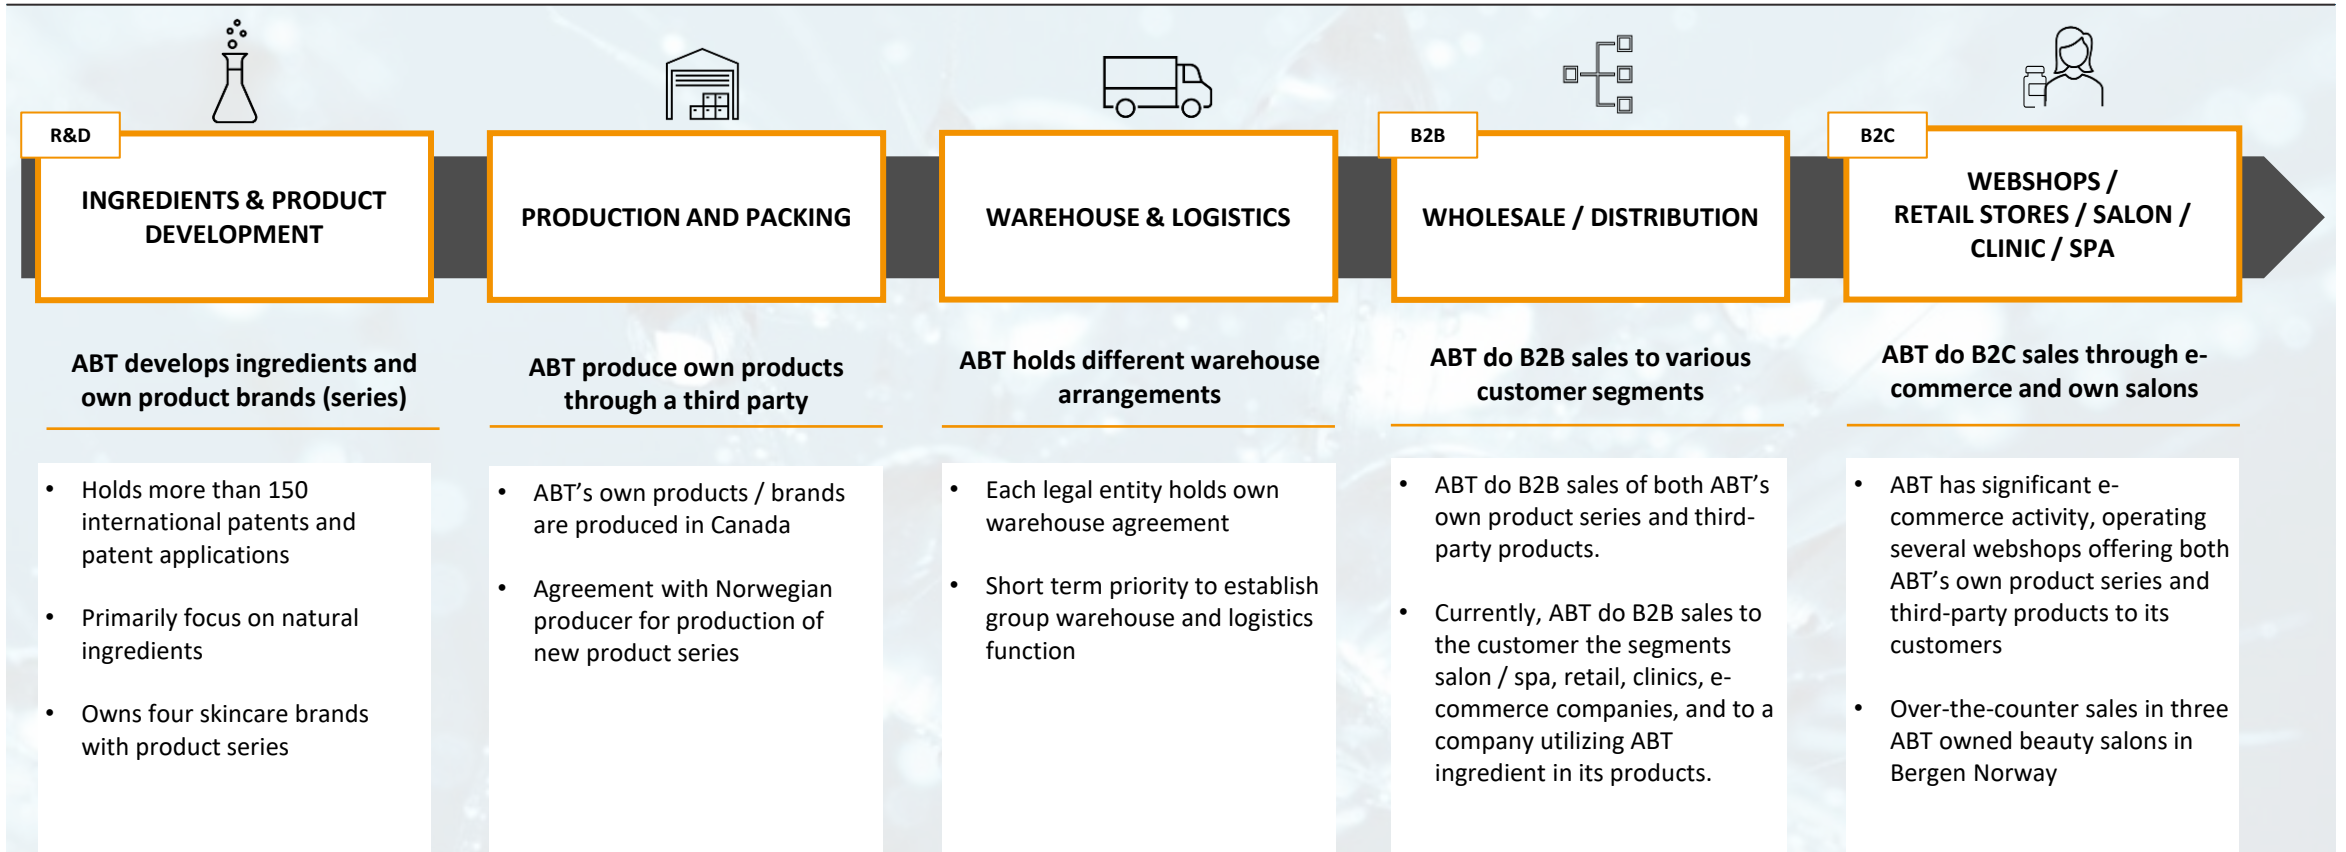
R&D

INGREDIENTS & PRODUCT DEVELOPMENT

PRODUCTION AND PACKING

WAREHOUSE & LOGISTICS

B2B

WHOLESALE / DISTRIBUTION

B2C

WEBSHOPS / RETAIL STORES / SALON / CLINIC / SPA

ABT develops ingredients and own product brands (series)

- Holds more than 150 international patents and patent applications
- Primarily focus on natural ingredients
- Owns four skincare brands with product series

ABT produce own products through a third party

- ABT's own products / brands are produced in Canada
- Agreement with Norwegian producer for production of new product series

ABT holds different warehouse arrangements

- Each legal entity holds own warehouse agreement
- Short term priority to establish group warehouse and logistics function

ABT do B2B sales to various customer segments

- ABT do B2B sales of both ABT's own product series and third-party products.
- Currently, ABT do B2B sales to the customer the segments salon / spa, retail, clinics, e-commerce companies, and to a company utilizing ABT ingredient in its products.

ABT do B2C sales through e-commerce and own salons

- ABT has significant e-commerce activity, operating several webshops offering both ABT's own product series and third-party products to its customers
- Over-the-counter sales in three ABT owned beauty salons in Bergen Norway